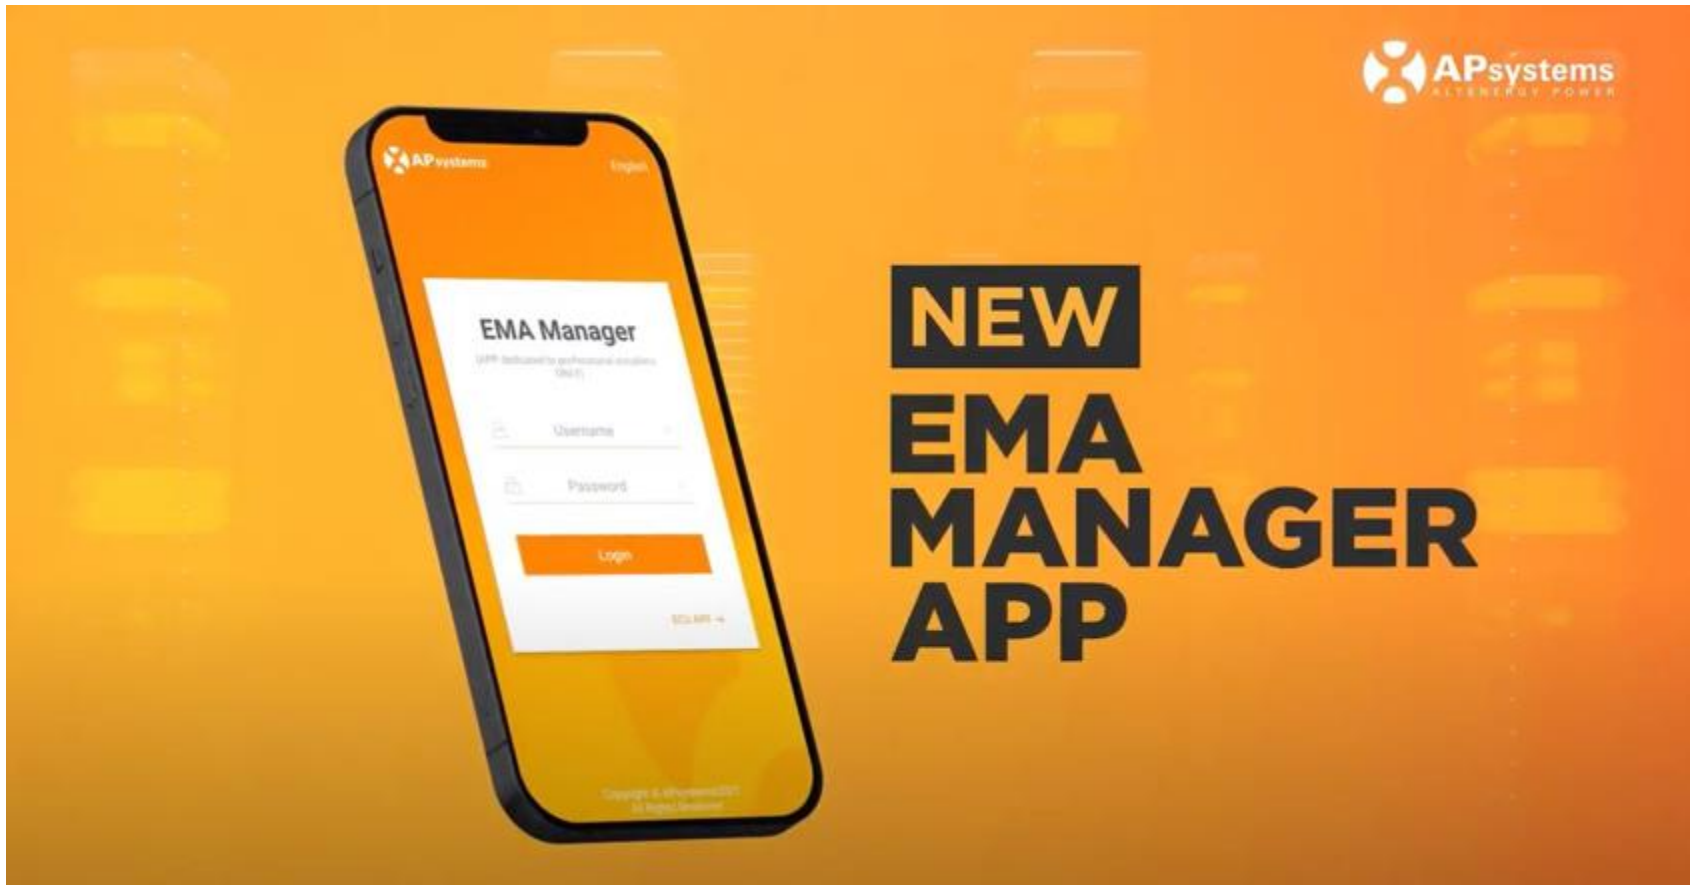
APsystems
ALTENERGY POWER

APsystems
English

EMA Manager
(APP dedicated to professional installers ONLY)

Username

Password

Login

ECU APP →

Copyright © APsystems 2021 All Rights Reserved

NEW
EMA
MANAGER
APP